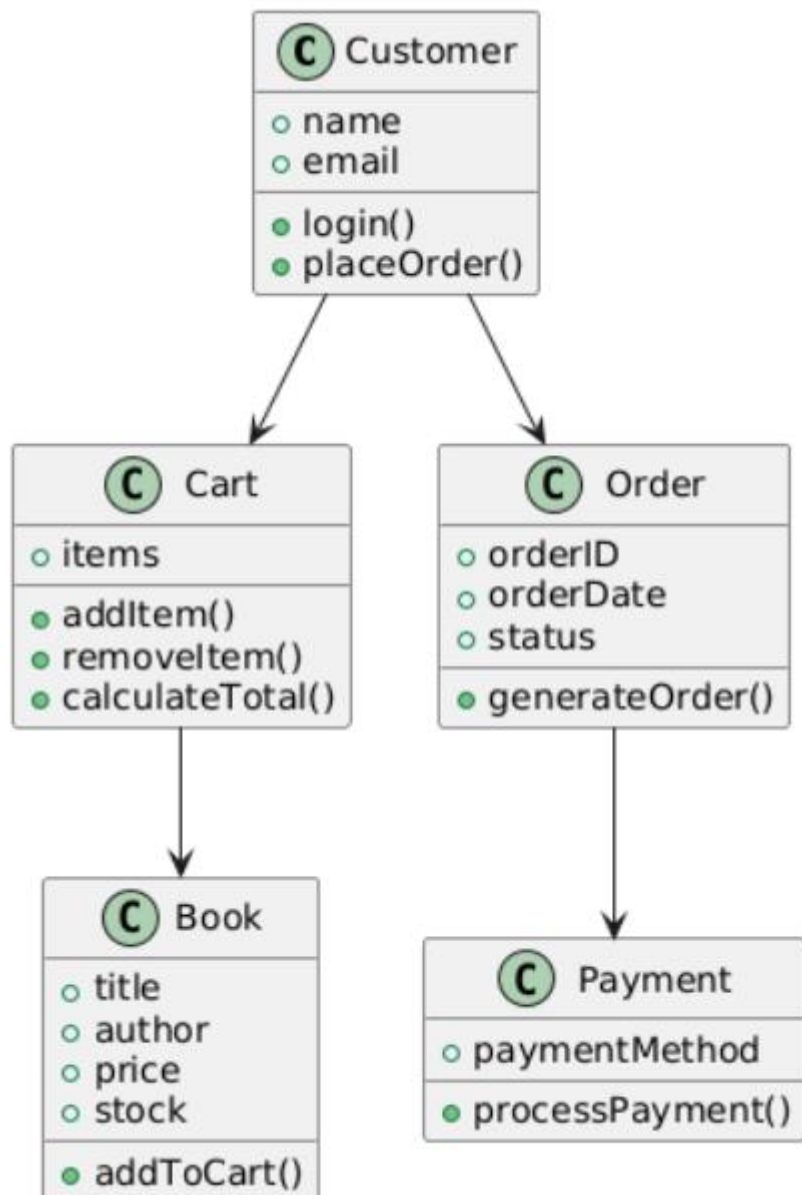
C Customer
name
email
login()
placeOrder()

C Cart
items
addItem()
removeItem()
calculateTotal()

C Order
orderID
orderDate
status
generateOrder()

C Book
title
author
price
stock
addToCart()

C Payment
paymentMethod
processPayment()